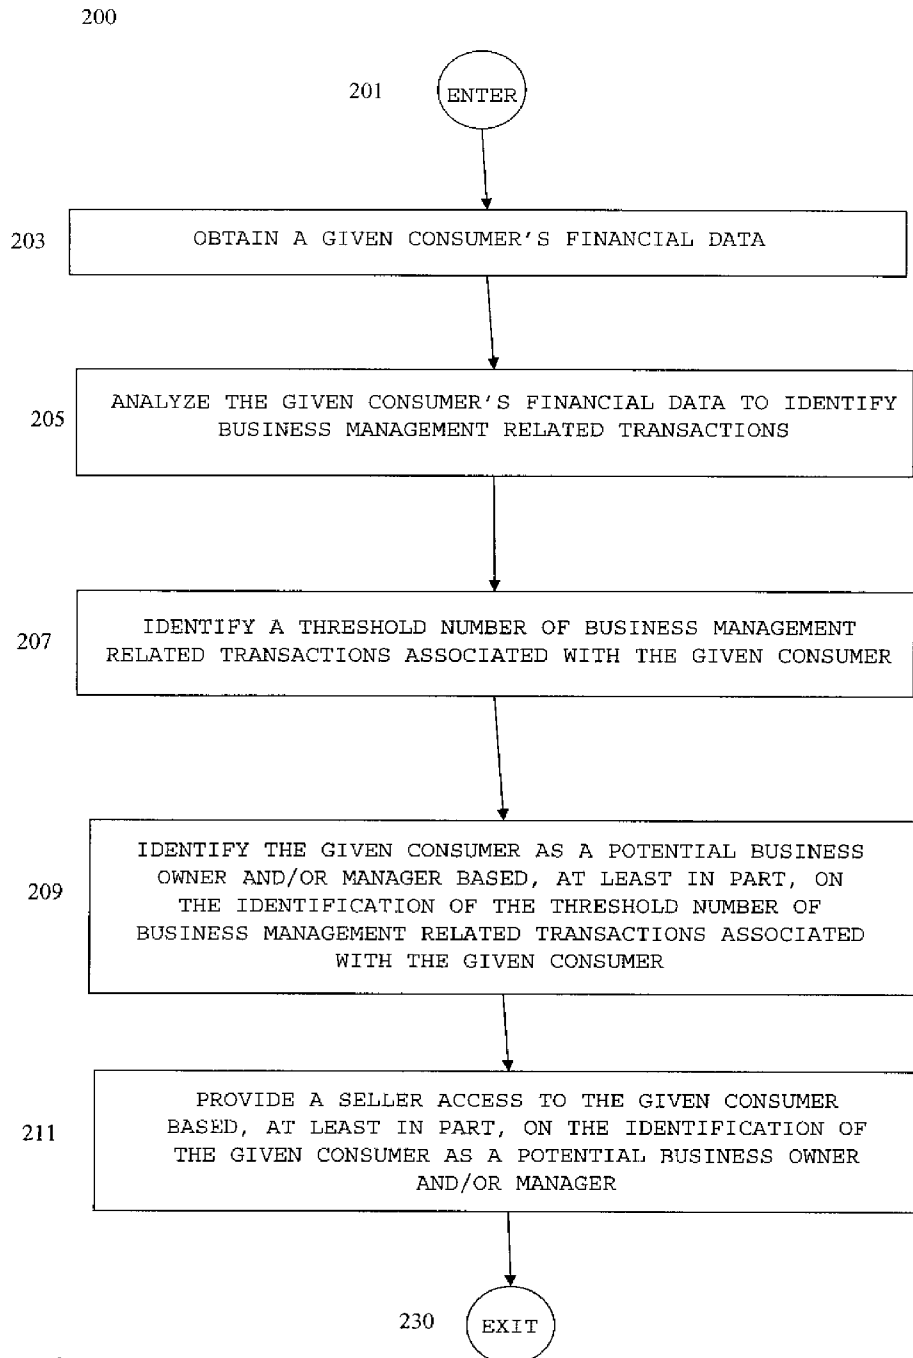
200

201 ENTER

203 OBTAIN A GIVEN CONSUMER'S FINANCIAL DATA

205 ANALYZE THE GIVEN CONSUMER'S FINANCIAL DATA TO IDENTIFY BUSINESS MANAGEMENT RELATED TRANSACTIONS

207 IDENTIFY A THRESHOLD NUMBER OF BUSINESS MANAGEMENT RELATED TRANSACTIONS ASSOCIATED WITH THE GIVEN CONSUMER

209 IDENTIFY THE GIVEN CONSUMER AS A POTENTIAL BUSINESS OWNER AND/OR MANAGER BASED, AT LEAST IN PART, ON THE IDENTIFICATION OF THE THRESHOLD NUMBER OF BUSINESS MANAGEMENT RELATED TRANSACTIONS ASSOCIATED WITH THE GIVEN CONSUMER

211 PROVIDE A SELLER ACCESS TO THE GIVEN CONSUMER BASED, AT LEAST IN PART, ON THE IDENTIFICATION OF THE GIVEN CONSUMER AS A POTENTIAL BUSINESS OWNER AND/OR MANAGER

230 EXIT